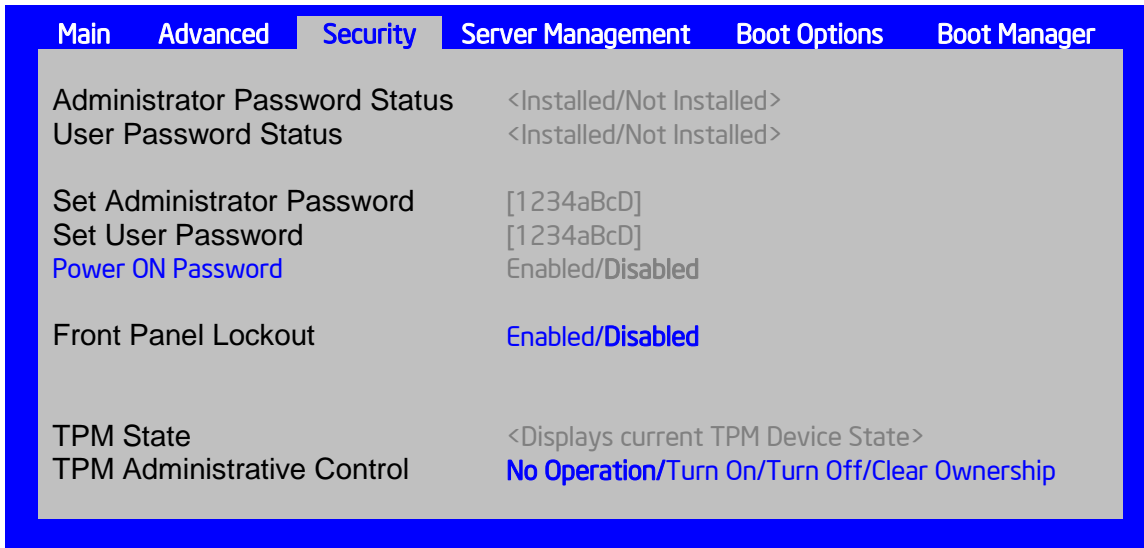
Main Advanced Security Server Management Boot Options Boot Manager

Administrator Password Status <Installed/Not Installed>
User Password Status <Installed/Not Installed>

Set Administrator Password [1234aBcD]
Set User Password [1234aBcD]
Power ON Password Enabled/**Disabled**

Front Panel Lockout Enabled/**Disabled**

TPM State <Displays current TPM Device State>
TPM Administrative Control **No Operation**/Turn On/Turn Off/Clear Ownership